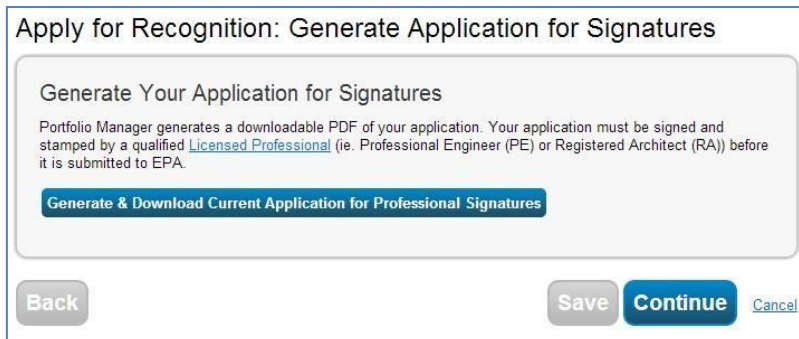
Apply for Recognition: Generate Application for Signatures

Generate Your Application for Signatures

Portfolio Manager generates a downloadable PDF of your application. Your application must be signed and stamped by a qualified Licensed Professional (ie. Professional Engineer (PE) or Registered Architect (RA)) before it is submitted to EPA.

Generate & Download Current Application for Professional Signatures

Back

Save Continue Cancel